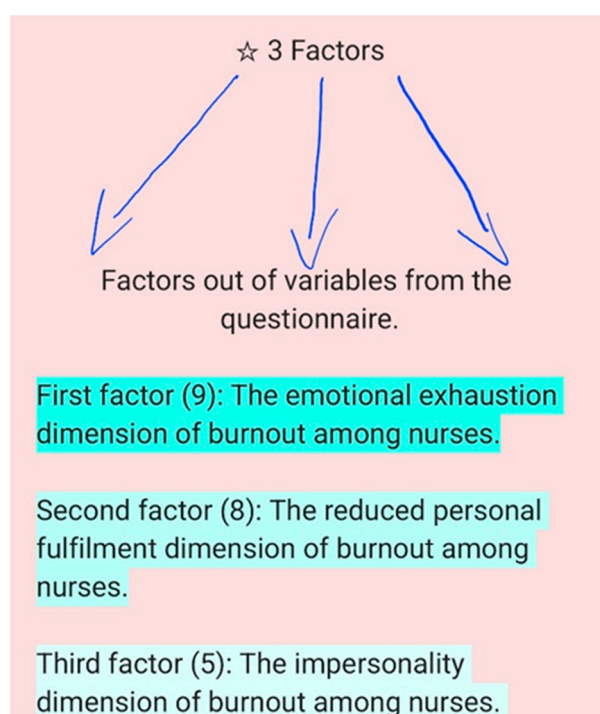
☆ 3 Factors

Factors out of variables from the questionnaire.

First factor (9): The emotional exhaustion dimension of burnout among nurses.

Second factor (8): The reduced personal fulfilment dimension of burnout among nurses.

Third factor (5): The impersonality dimension of burnout among nurses.